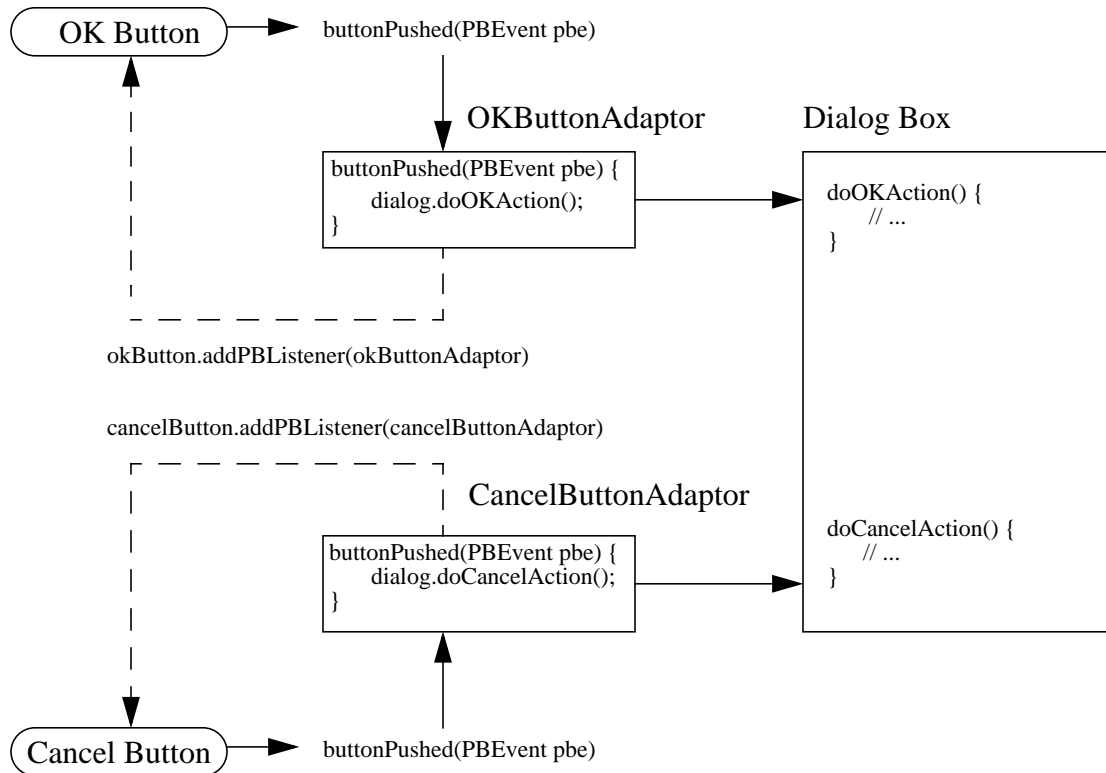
OK Button

buttonPushed(PBEvent pbe)

OKButtonAdaptor

Dialog Box

buttonPushed(PBEvent pbe) {
dialog.doOKAction();
}

doOKAction() {
// ...
}

okButton.addPBListener(okButtonAdaptor)

cancelButton.addPBListener(cancelButtonAdaptor)

CancelButtonAdaptor

doCancelAction() {
// ...
}

buttonPushed(PBEvent pbe) {
dialog.doCancelAction();
}

Cancel Button

buttonPushed(PBEvent pbe)